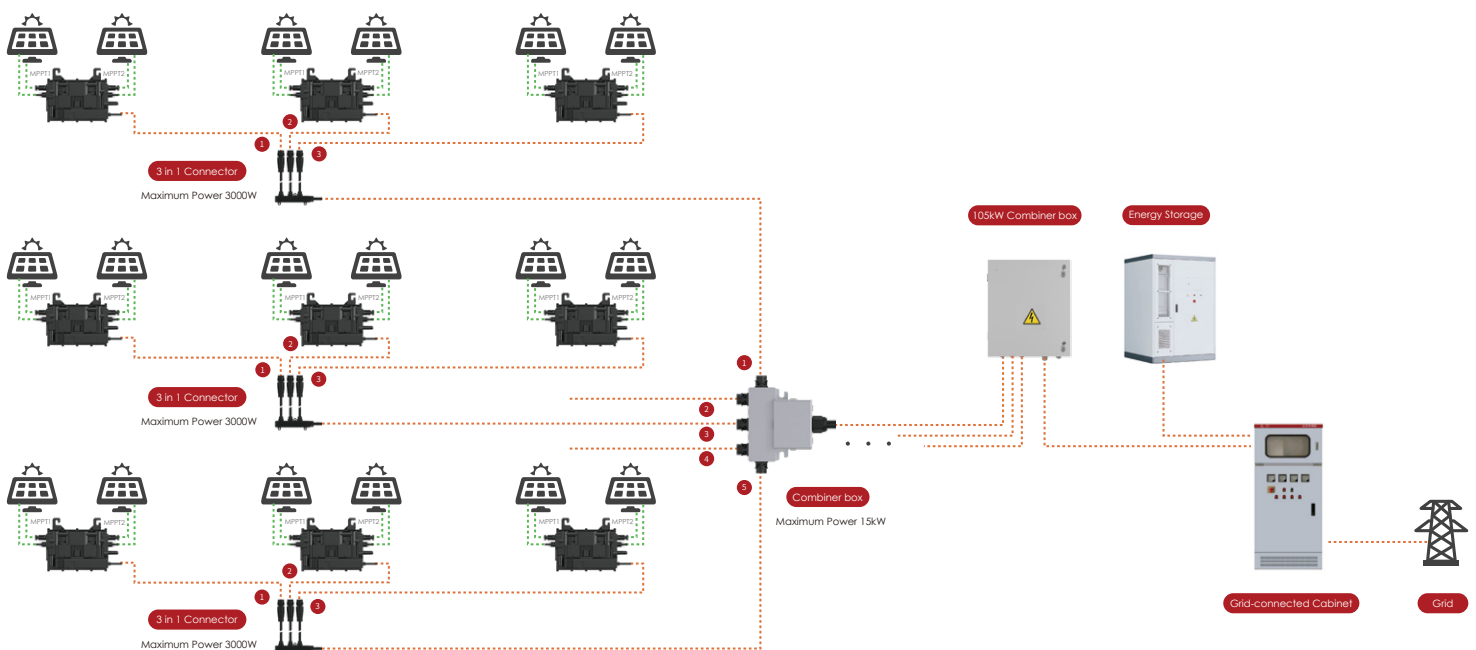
MPPT1 MPPT2 MPPT1 MPPT2 MPPT1 MPPT2

1 2 3

3 in 1 Connector

Maximum Power 3000W

MPPT1 MPPT2 MPPT1 MPPT2 MPPT1 MPPT2

1 2 3

3 in 1 Connector

Maximum Power 3000W

MPPT1 MPPT2 MPPT1 MPPT2 MPPT1 MPPT2

1 2 3

3 in 1 Connector

Maximum Power 3000W

1 2 3 4 5

Combiner box

Maximum Power 15kW

105kW Combiner box

Energy Storage

Grid-connected Cabinet

Grid